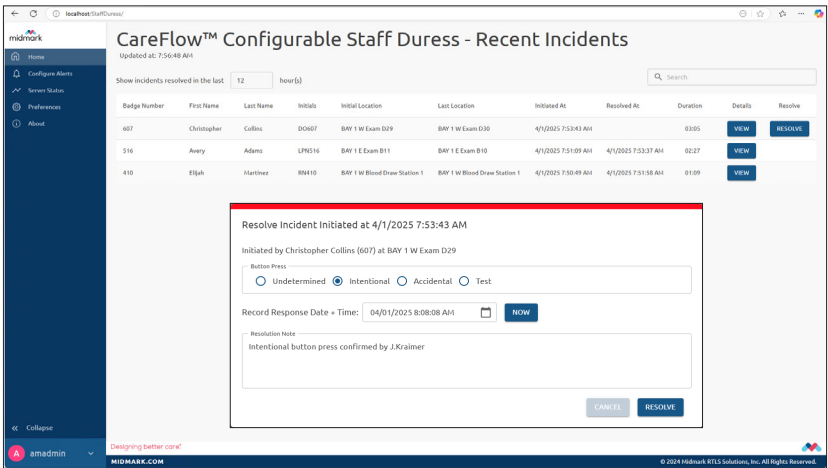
localhost/StaffDuress/

midmark

Home
Configure Alerts
Server Status
Preferences
About

CareFlow™ Configurable Staff Duress - Recent Incidents
Updated at: 7:56:48 AM

Show incidents resolved in the last 12 hour(s)

Search

| Badge Number | First Name | Last Name | Initials | Initial Location | Last Location | Initiated At | Resolved At | Duration | Details | Resolve |
|---|---|---|---|---|---|---|---|---|---|---|
| 607 | Christopher | Collins | DO607 | BAY 1 W Exam D29 | BAY 1 W Exam D30 | 4/1/2025 7:53:43 AM | | 03:05 | VIEW | RESOLVE |
| 516 | Avery | Adams | LPN516 | BAY 1 E Exam B11 | BAY 1 E Exam B10 | 4/1/2025 7:51:09 AM | 4/1/2025 7:53:37 AM | 02:27 | VIEW | |
| 410 | Elijah | Martinez | RN410 | BAY 1 W Blood Draw Station 1 | BAY 1 W Blood Draw Station 1 | 4/1/2025 7:50:49 AM | 4/1/2025 7:51:58 AM | 01:09 | VIEW | |

Resolve Incident Initiated at 4/1/2025 7:53:43 AM

Initiated by Christopher Collins (607) at BAY 1 W Exam D29

Button Press
Undetermined Intentional Accidental Test

Record Response Date + Time: 04/01/2025 8:08:08 AM NOW

Resolution Note
Intentional button press confirmed by J.Kraimer

CANCEL RESOLVE

Collapse

A amadmin

Designing better care®
MIDMARK.COM
© 2024 Midmark RTLS Solutions, Inc. All Rights Reserved.